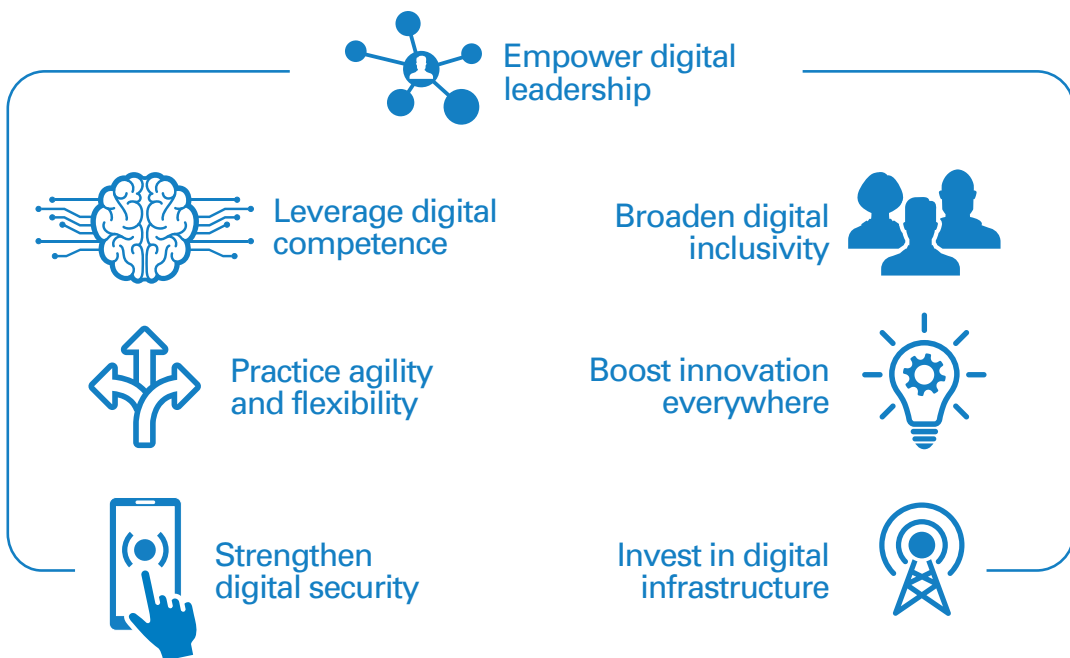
Empower digital leadership

Leverage digital competence

Broaden digital inclusivity

Practice agility and flexibility

Boost innovation everywhere

Strengthen digital security

Invest in digital infrastructure